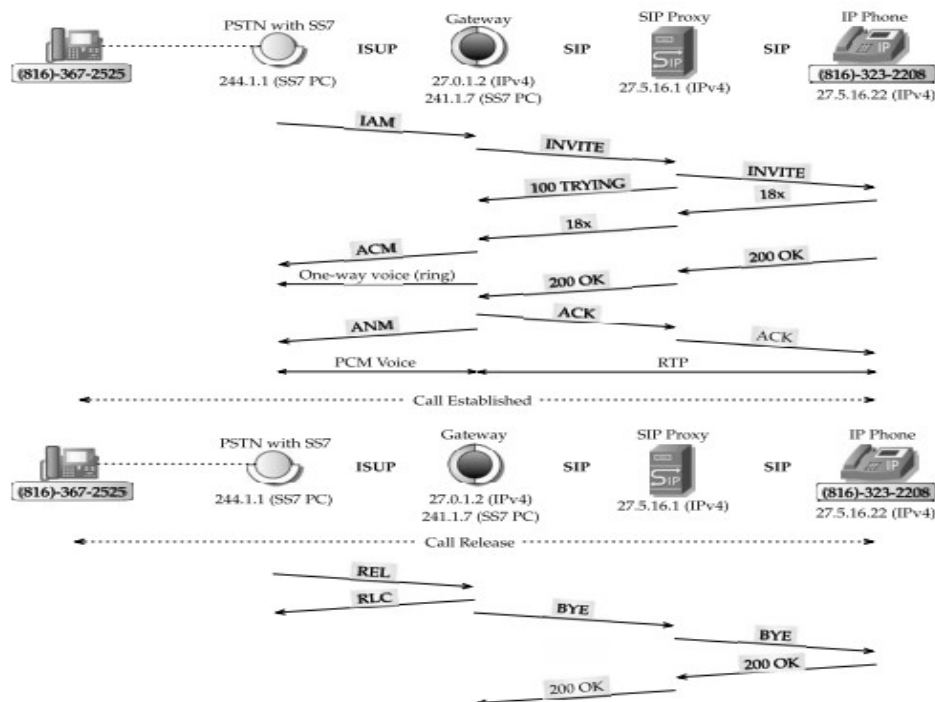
(816)-367-2525

PSTN with SS7
244.1.1 (SS7 PC)

ISUP

Gateway
27.0.1.2 (IPv4)
241.1.7 (SS7 PC)

SIP

SIP Proxy
27.5.16.1 (IPv4)

SIP

IP Phone
(816)-323-2208
27.5.16.22 (IPv4)

IAM
INVITE
INVITE
100 TRYING
18x
18x
ACM
200 OK
One-way voice (ring)
200 OK
ANM
ACK
ACK
PCM Voice
RTP

Call Established

(816)-367-2525

PSTN with SS7
244.1.1 (SS7 PC)

ISUP

Gateway
27.0.1.2 (IPv4)
241.1.7 (SS7 PC)

SIP

SIP Proxy
27.5.16.1 (IPv4)

SIP

IP Phone
(816)-323-2208
27.5.16.22 (IPv4)

Call Release

REL
RLC
BYE
BYE
200 OK
200 OK